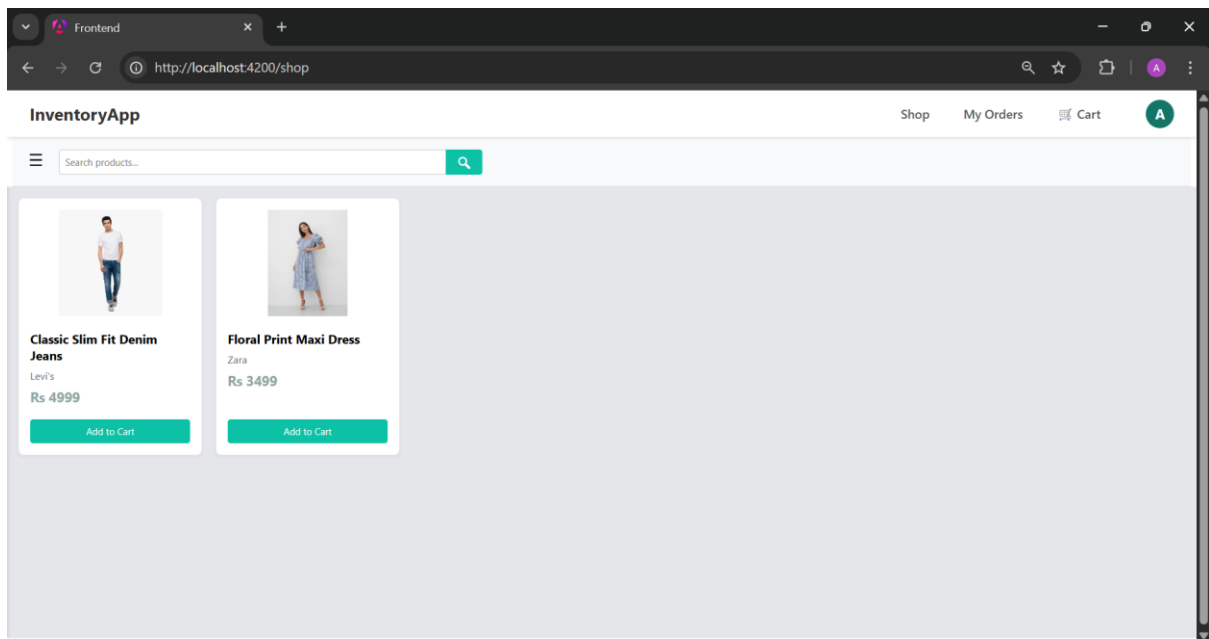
Frontend

http://localhost:4200/shop

A

InventoryApp

Shop My Orders Cart A

Search products...

Classic Slim Fit Denim Jeans
Levi's
Rs 4999
Add to Cart

Floral Print Maxi Dress
Zara
Rs 3499
Add to Cart